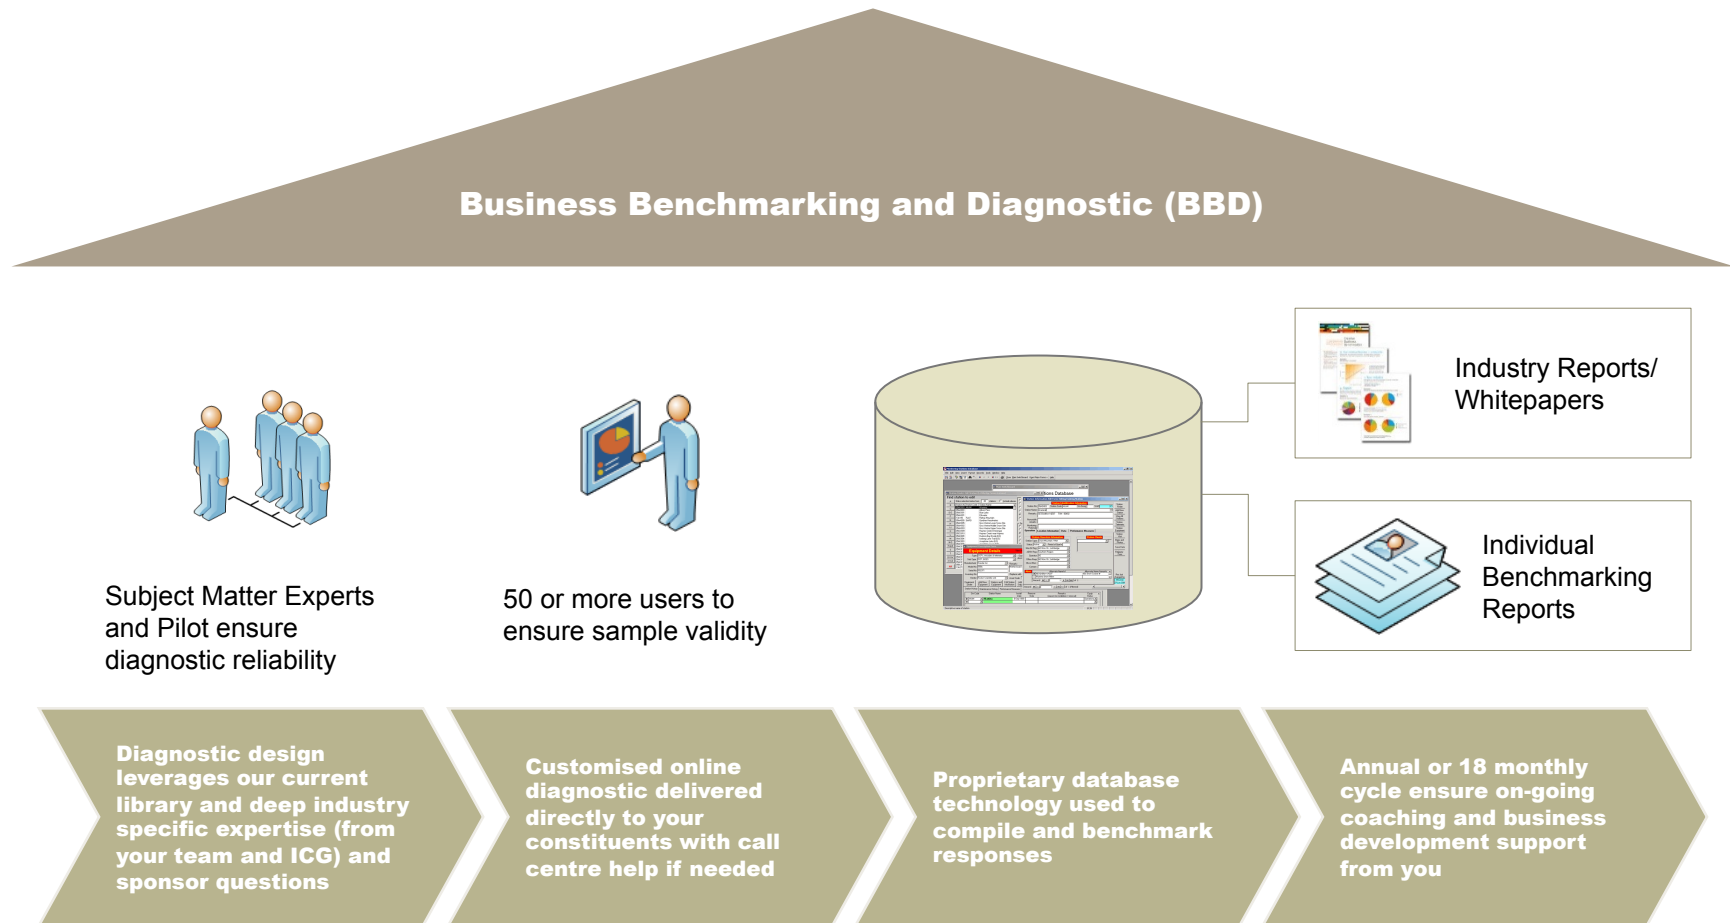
Business Benchmarking and Diagnostic (BBD)

Industry Reports/ Whitepapers

Individual Benchmarking Reports

Subject Matter Experts and Pilot ensure diagnostic reliability

50 or more users to ensure sample validity

Diagnostic design leverages our current library and deep industry specific expertise (from your team and ICG) and sponsor questions

Customised online diagnostic delivered directly to your constituents with call centre help if needed

Proprietary database technology used to compile and benchmark responses

Annual or 18 monthly cycle ensure on-going coaching and business development support from you